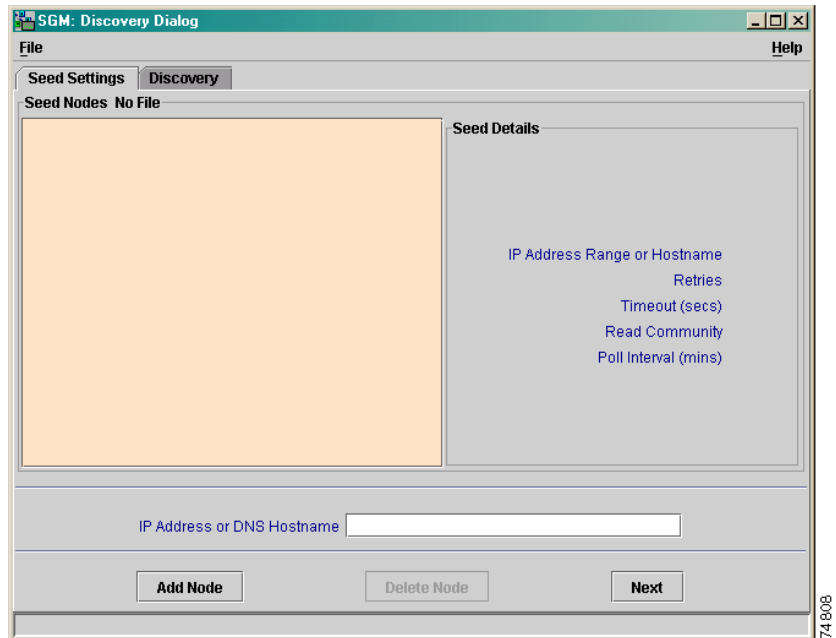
SGM: Discovery Dialog
File
Help
Seed Settings
Discovery
Seed Nodes No File
Seed Details
IP Address Range or Hostname
Retries
Timeout (secs)
Read Community
Poll Interval (mins)
IP Address or DNS Hostname
Add Node
Delete Node
Next
74808